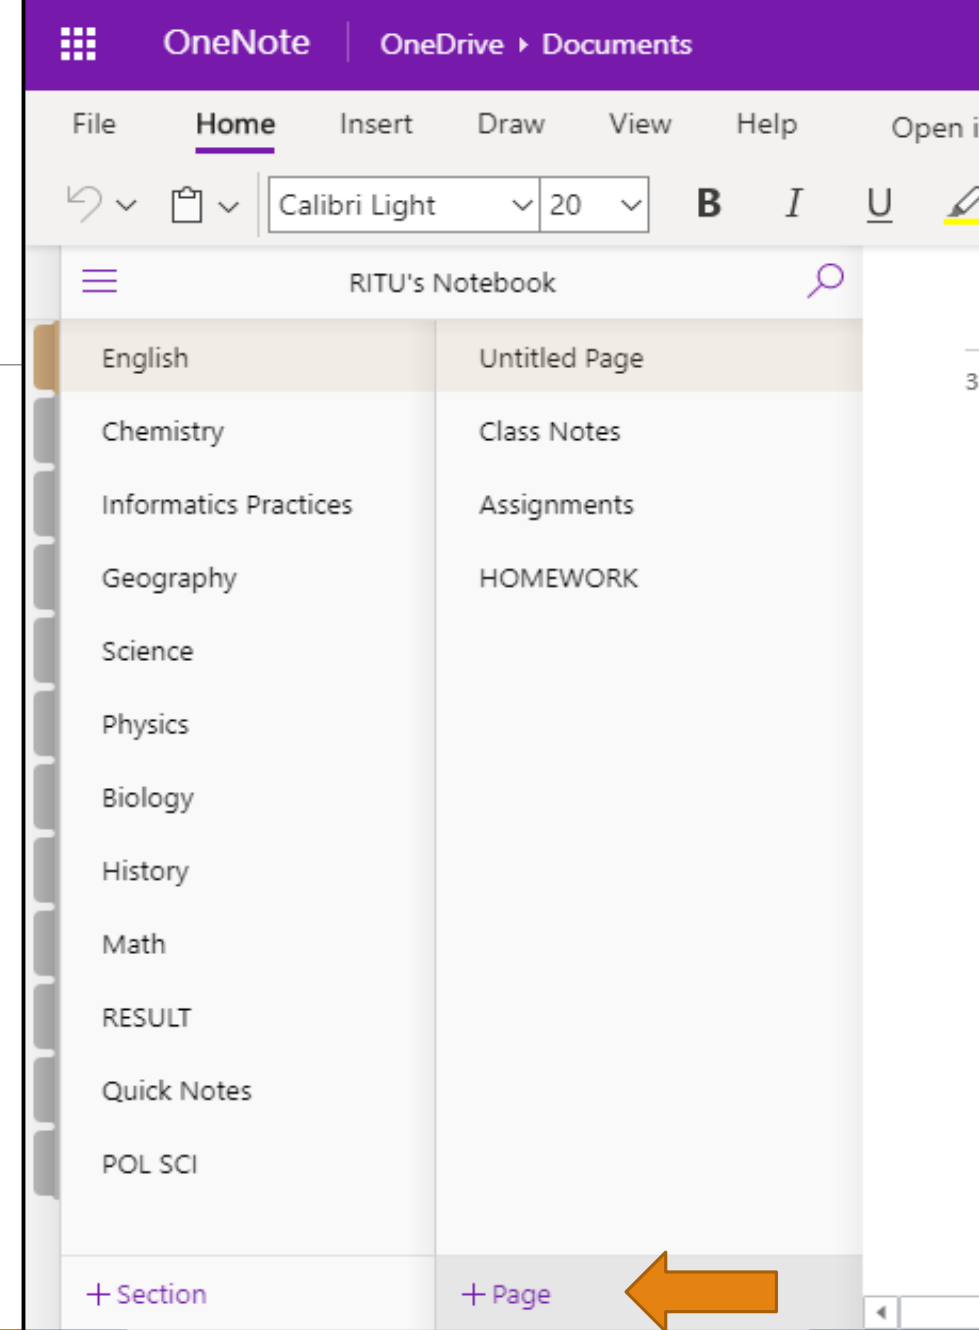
OneNote OneDrive ▸ Documents

File Home Insert Draw View Help Open i

Calibri Light 20 B I U

RITU's Notebook

English
Chemistry
Informatics Practices
Geography
Science
Physics
Biology
History
Math
RESULT
Quick Notes
POL SCI

Untitled Page
Class Notes
Assignments
HOMEWORK

3

+ Section
+ Page